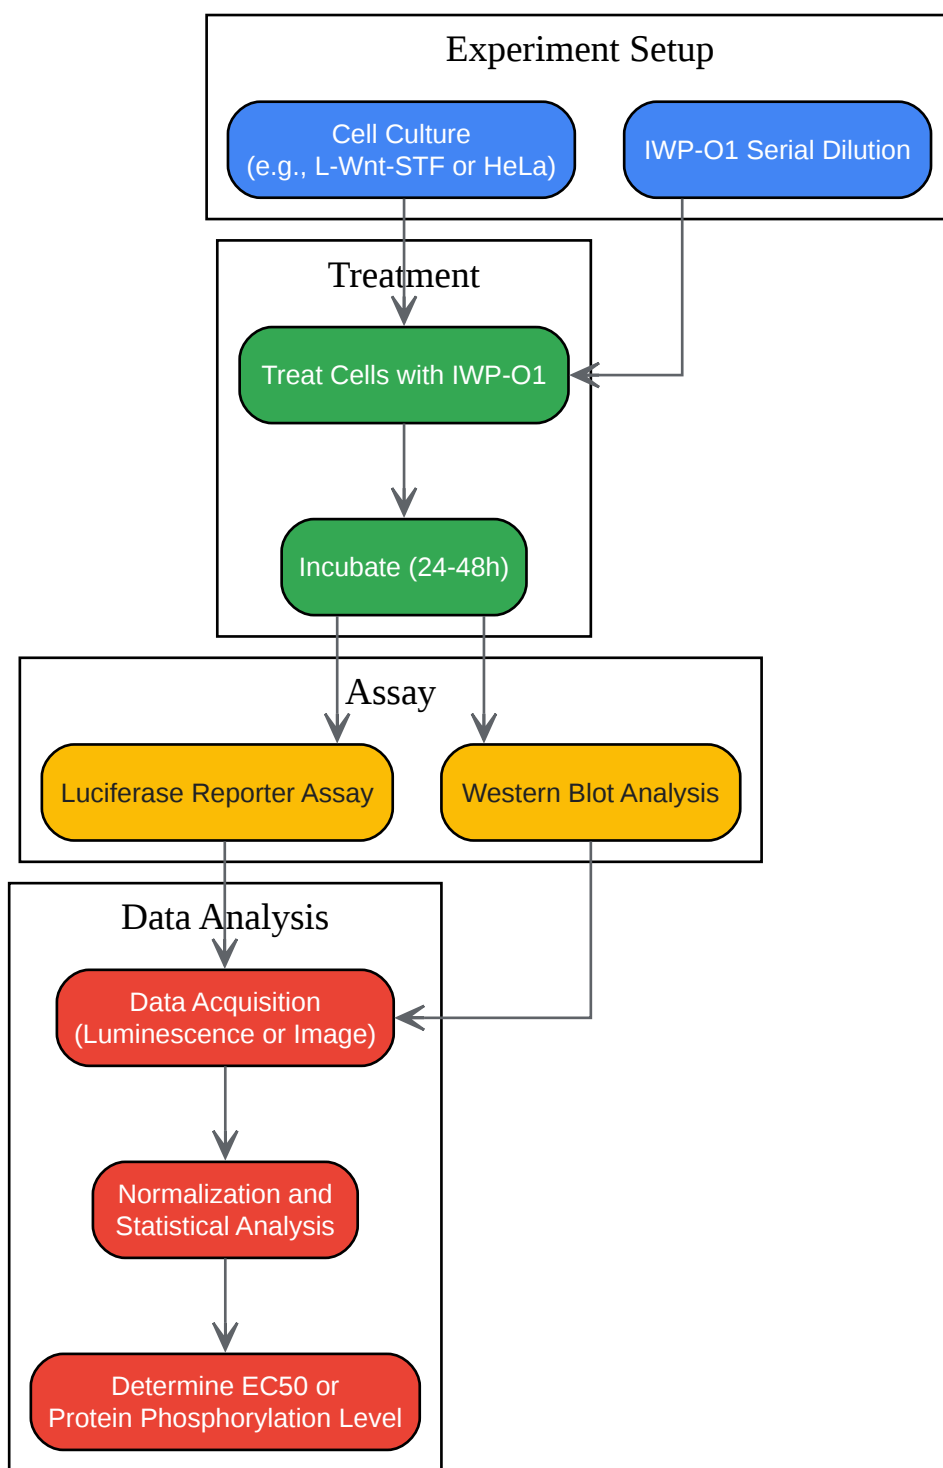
Experiment Setup

Cell Culture
(e.g., L-Wnt-STF or HeLa)

IWP-O1 Serial Dilution

Treatment

Treat Cells with IWP-O1

Incubate (24-48h)

Assay

Luciferase Reporter Assay

Western Blot Analysis

Data Analysis

Data Acquisition
(Luminescence or Image)

Normalization and
Statistical Analysis

Determine EC50 or
Protein Phosphorylation Level